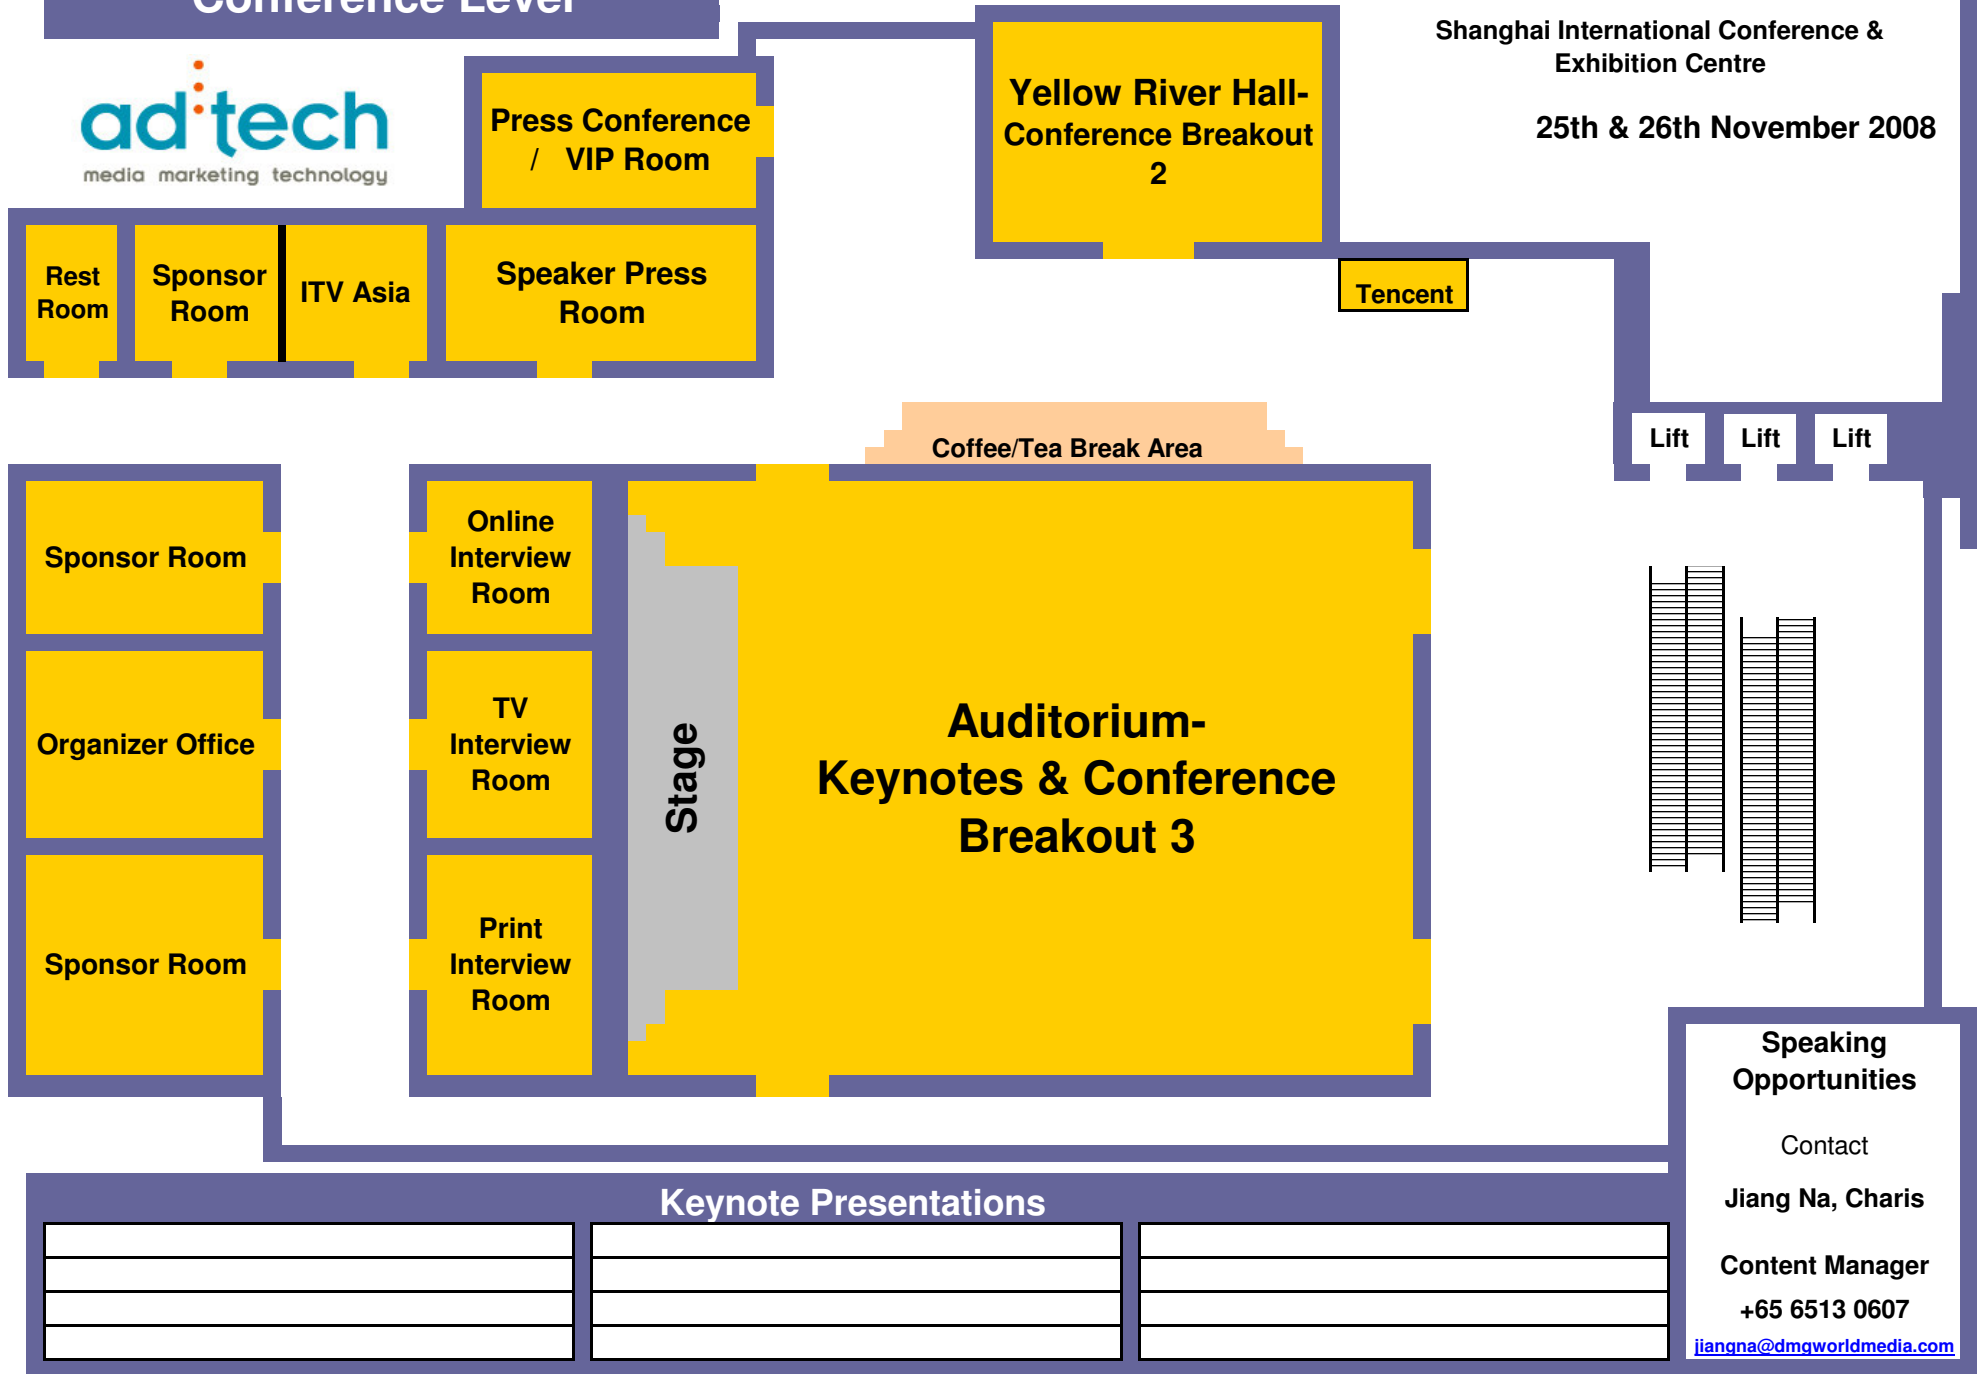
Conference Level

ad:tech
media marketing technology

Press Conference / VIP Room

Yellow River Hall- Conference Breakout 2

Shanghai International Conference & Exhibition Centre

25th & 26th November 2008

Rest Room

Sponsor Room

ITV Asia

Speaker Press Room

Tencent

Coffee/Tea Break Area

Lift

Lift

Lift

Sponsor Room

Online Interview Room

Organizer Office

TV Interview Room

Stage

Auditorium- Keynotes & Conference Breakout 3

Sponsor Room

Print Interview Room

Speaking Opportunities

Contact

Jiang Na, Charis

Content Manager

+65 6513 0607

jiangna@dmgworldmedia.com

Keynote Presentations